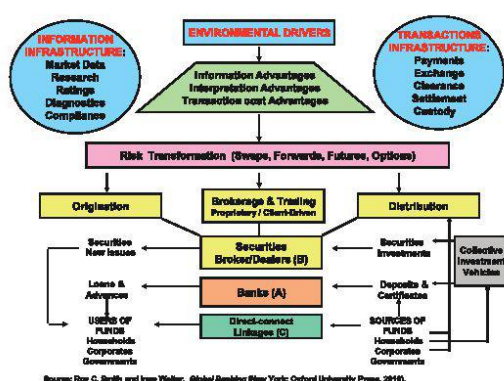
ENVIRONMENTAL DRIVERS

INFORMATION INFRASTRUCTURE:
Market Data
Research
Ratings
Diagnostics
Compliance

TRANSACTIONS INFRASTRUCTURE:
Payments
Exchange
Clearance
Settlement
Custody

Information Advantages
Interpretation Advantages
Transaction cost Advantages

Risk Transformation (Swaps, Forwards, Futures, Options)

Origination

Brokerage & Trading
Proprietary / Client-Driven

Distribution

Securities
New Issues

Securities
Broker/Dealers (B)

Securities
Investments

Collective
Investment
Vehicles

Loans &
Advances

Banks (A)

Deposits &
Certificates

USERS OF
FUNDS
Households
Corporates
Governments

Direct-connect
Linkages (C)

SOURCES OF
FUNDS
Households
Corporates
Governments

Source: Roy C. Smith and Ingo Walter, Global Banking New York: Oxford University Press, 2010.